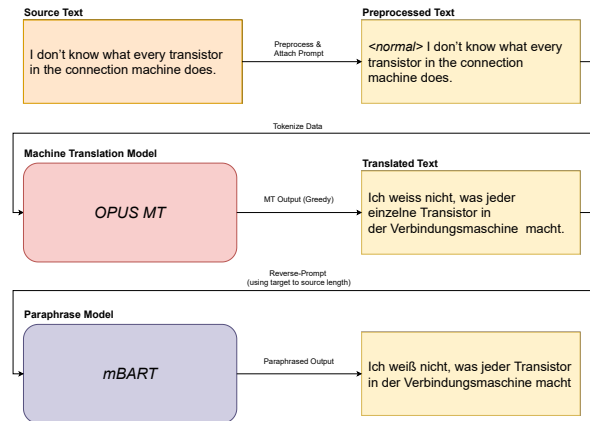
Source Text

I don't know what every transistor in the connection machine does.

Preprocess & Attach Prompt

Preprocessed Text

<normal> I don't know what every transistor in the connection machine does.

Tokenize Data

Machine Translation Model

OPUS MT

MT Output (Greedy)

Translated Text

Ich weiss nicht, was jeder einzelne Transistor in der Verbindungsmaschine macht.

Reverse-Prompt
(using target to source length)

Paraphrase Model

mBART

Paraphrased Output

Ich weiß nicht, was jeder Transistor in der Verbindungsmaschine macht